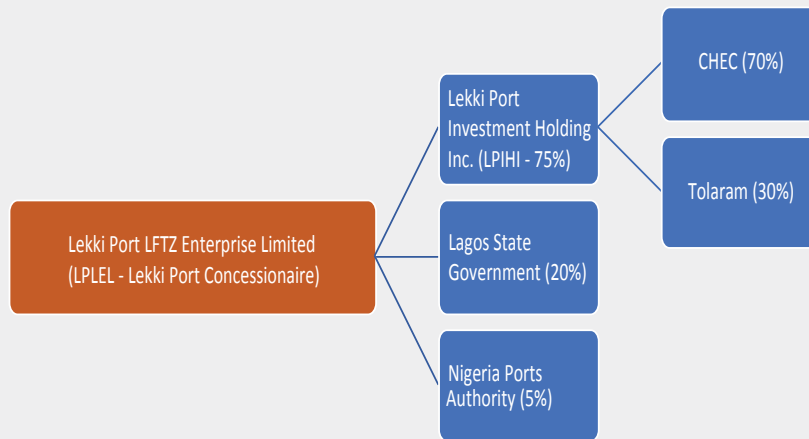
Lekki Port LFTZ Enterprise Limited (LPLEL - Lekki Port Concessionaire)

Lekki Port Investment Holding Inc. (LPIHI - 75%)

CHEC (70%)

Tolaram (30%)

Lagos State Government (20%)

Nigeria Ports Authority (5%)